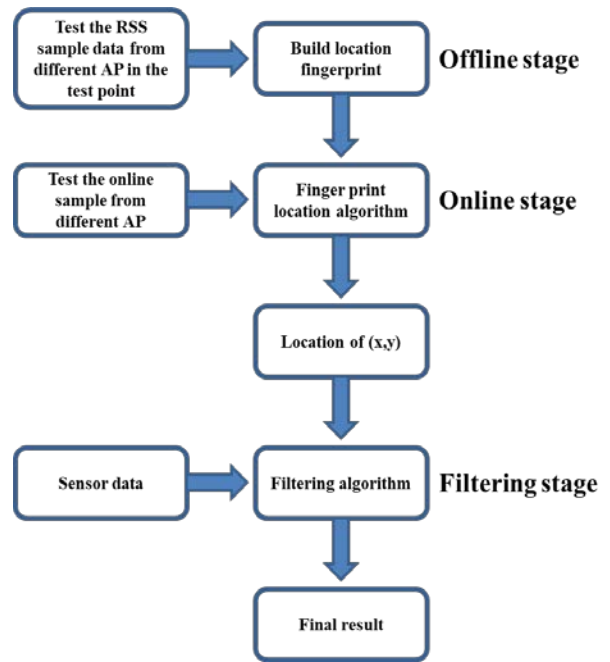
Test the RSS sample data from different AP in the test point

Build location fingerprint

Offline stage

Test the online sample from different AP

Finger print location algorithm

Online stage

Location of (x,y)

Sensor data

Filtering algorithm

Filtering stage

Final result